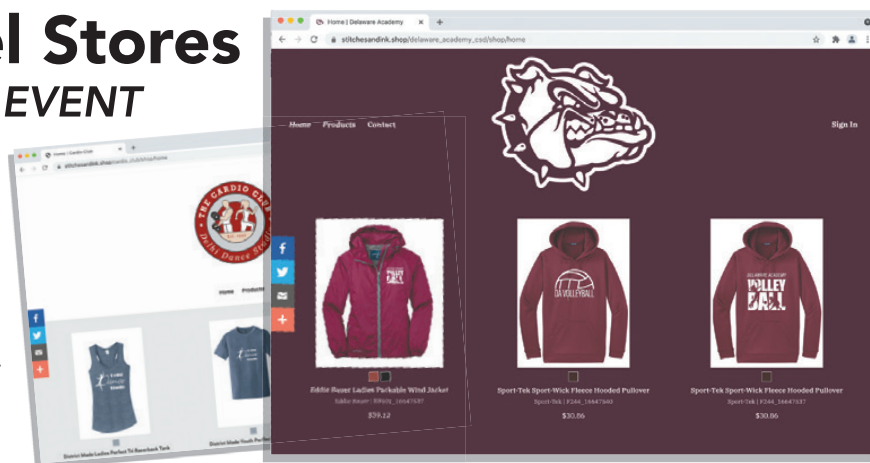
al Stores
EVENT

Home | Cardio Club
stitchesandink.shop/cardio_club/shop/home
THE CARDIO CLUB
Delhi Dance Studio
Home Products
District Made Ladies Perfect Tri Racerback Tank
District Made Youth Perfect

Home | Delaware Academy
stitchesandink.shop/delaware_academy_csd/shop/home
Home Products Contact
Sign In
VOLLEY BALL
Eddie Bauer Ladies Packable Wind Jacket
Eddie Bauer | EB501_16647637
$59.12
DA VOLLEYBALL
Sport-Tek Sport-Wick Fleece Hooded Pullover
Sport-Tek | F244_16647640
$30.86
DELAWARE ACADEMY
VOLLEY BALL
Sport-Tek Sport-Wick Fleece Hooded Pullover
Sport-Tek | F244_16647637
$30.86